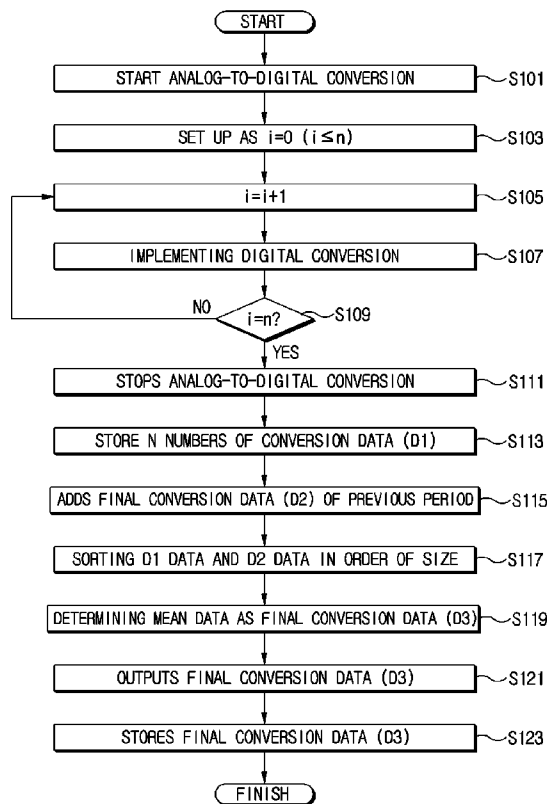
START

START ANALOG-TO-DIGITAL CONVERSION

S101

SET UP AS i=0 (i≤n)

S103

i=i+1

S105

IMPLEMENTING DIGITAL CONVERSION

S107

NO

i=n?

S109

YES

STOPS ANALOG-TO-DIGITAL CONVERSION

S111

STORE N NUMBERS OF CONVERSION DATA (D1)

S113

ADDS FINAL CONVERSION DATA (D2) OF PREVIOUS PERIOD

S115

SORTING D1 DATA AND D2 DATA IN ORDER OF SIZE

S117

DETERMINING MEAN DATA AS FINAL CONVERSION DATA (D3)

S119

OUTPUTS FINAL CONVERSION DATA (D3)

S121

STORES FINAL CONVERSION DATA (D3)

S123

FINISH